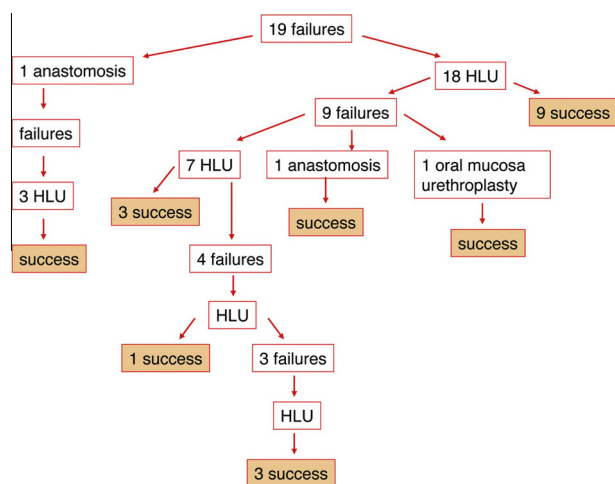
19 failures

1 anastomosis

failures

3 HLU

success

18 HLU

9 success

9 failures

7 HLU

3 success

4 failures

HLU

1 success

3 failures

HLU

3 success

1 anastomosis

success

1 oral mucosa urethroplasty

success